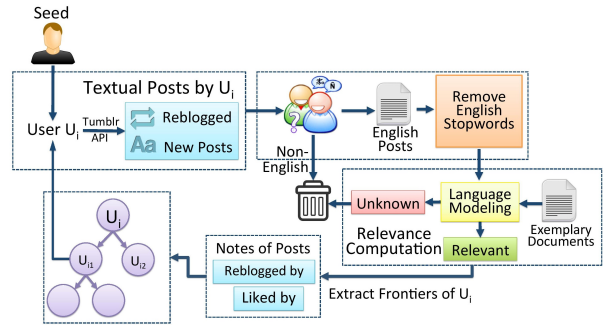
Seed

Textual Posts by $U_i$

User $U_i$

Tumblr API

Reblogged

Aa New Posts

Non-English

English Posts

Remove English Stopwords

Unknown

Language Modeling

Exemplary Documents

Relevance Computation

Relevant

$U_i$

$U_{i1}$

$U_{i2}$

Notes of Posts

Reblogged by

Liked by

Extract Frontiers of $U_i$